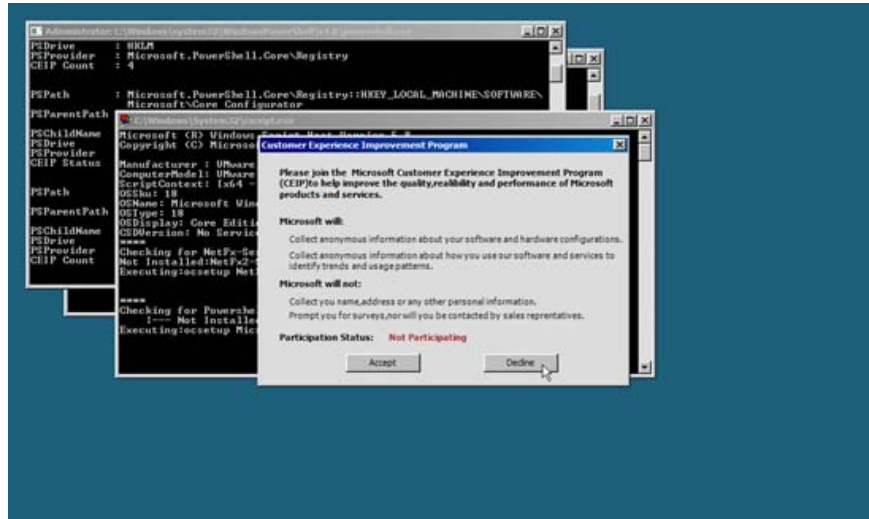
Administrator: C:\Windows\system32\WindowsPowerShell\v1.0\powershell.exe

PSDrive : HKLM
PSProvider : Microsoft.PowerShell.Core\Registry
CEIP Count : 4

PSPath : Microsoft.PowerShell.Core\Registry::HKEY_LOCAL_MACHINE\SOFTWARE\Microsoft\Core Configurator
PSParentPath

PSChildName
PSDrive
PSProvider
CEIP Status

PSPath

PSParentPath

PSChildName
PSDrive
PSProvider
CEIP Count

C:\Windows\System32\cscript.exe

Microsoft (R) Windows Script Host Version 5.8
Copyright (C) Microso

Manufacturer : VMware
ComputerModel: VMware
ScriptContext: [x64 -
OSSku: 18
OSName: Microsoft Win
OSType: 18
OSDisplay: Core Editi
CSDVersion: No Servic
====
Checking for NetFx-Se
Not Installed:NetFx2-
Executing:ocsetup Net

====
Checking for Powershe
 |--- Not Installe
Executing:ocsetup Mic

Customer Experience Improvement Program

Please join the Microsoft Customer Experience Improvement Program (CEIP)to help improve the quality,realibility and performance of Microsoft products and services.

Microsoft will:

Collect anonymous information about your software and hardware configurations.

Collect anonymous information about how you use our software and services to identify trends and usage patterns.

Microsoft will not:

Collect you name,address or any other personal information.
Prompt you for surveys,nor will you be contacted by sales reprentatives.

Participation Status: Not Participating

Accept
Decline